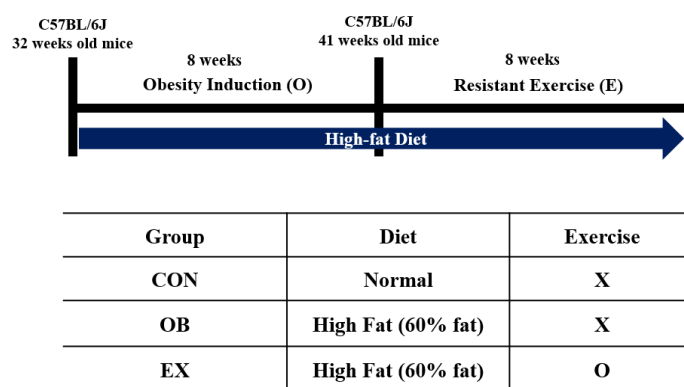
C57BL/6J
32 weeks old mice

8 weeks
Obesity Induction (O)

C57BL/6J
41 weeks old mice

8 weeks
Resistant Exercise (E)

High-fat Diet

| Group | Diet | Exercise |
|---|---|---|
| CON | Normal | X |
| OB | High Fat (60% fat) | X |
| EX | High Fat (60% fat) | O |